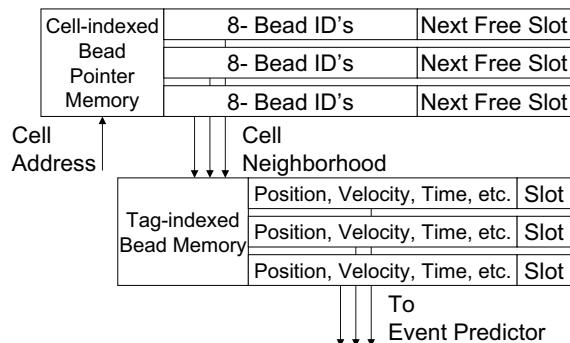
Cell-indexed Bead Pointer Memory

| 8- Bead ID's | Next Free Slot |
|---|---|
| 8- Bead ID's | Next Free Slot |
| 8- Bead ID's | Next Free Slot |

Cell Address

Cell Neighborhood

Tag-indexed Bead Memory

| Position, Velocity, Time, etc. | Slot |
|---|---|
| Position, Velocity, Time, etc. | Slot |
| Position, Velocity, Time, etc. | Slot |

To Event Predictor